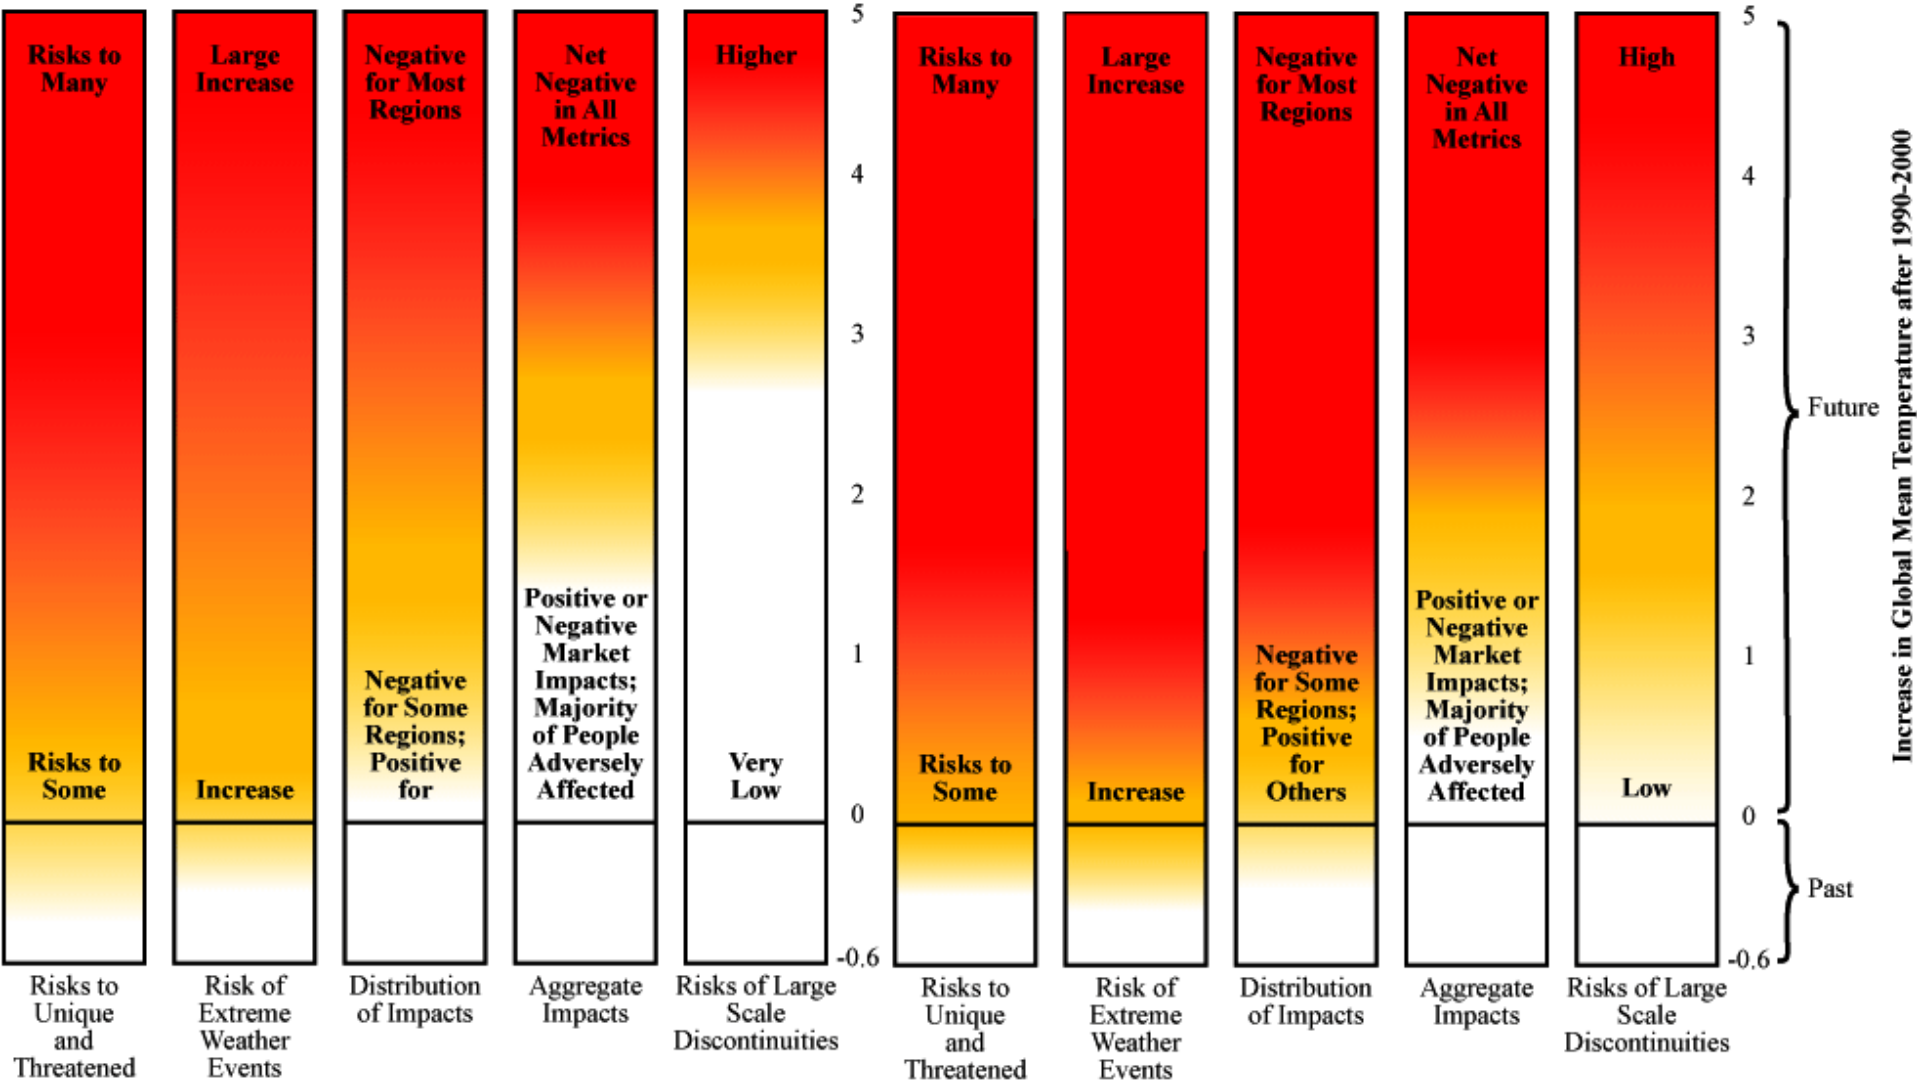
Risks to Many

Risks to Some

Large Increase

Increase

Negative for Most Regions

Negative for Some Regions; Positive for

Net Negative in All Metrics

Positive or Negative Market Impacts; Majority of People Adversely Affected

Higher

Very Low

5
4
3
2
1
0
-0.6

Risks to Many

Risks to Some

Large Increase

Increase

Negative for Most Regions

Negative for Some Regions; Positive for Others

Net Negative in All Metrics

Positive or Negative Market Impacts; Majority of People Adversely Affected

High

Low

5
4
3
2
1
0
-0.6

Future

Past

Increase in Global Mean Temperature after 1990-2000

Risks to Unique and Threatened

Risk of Extreme Weather Events

Distribution of Impacts

Aggregate Impacts

Risks of Large Scale Discontinuities

Risks to Unique and Threatened

Risk of Extreme Weather Events

Distribution of Impacts

Aggregate Impacts

Risks of Large Scale Discontinuities